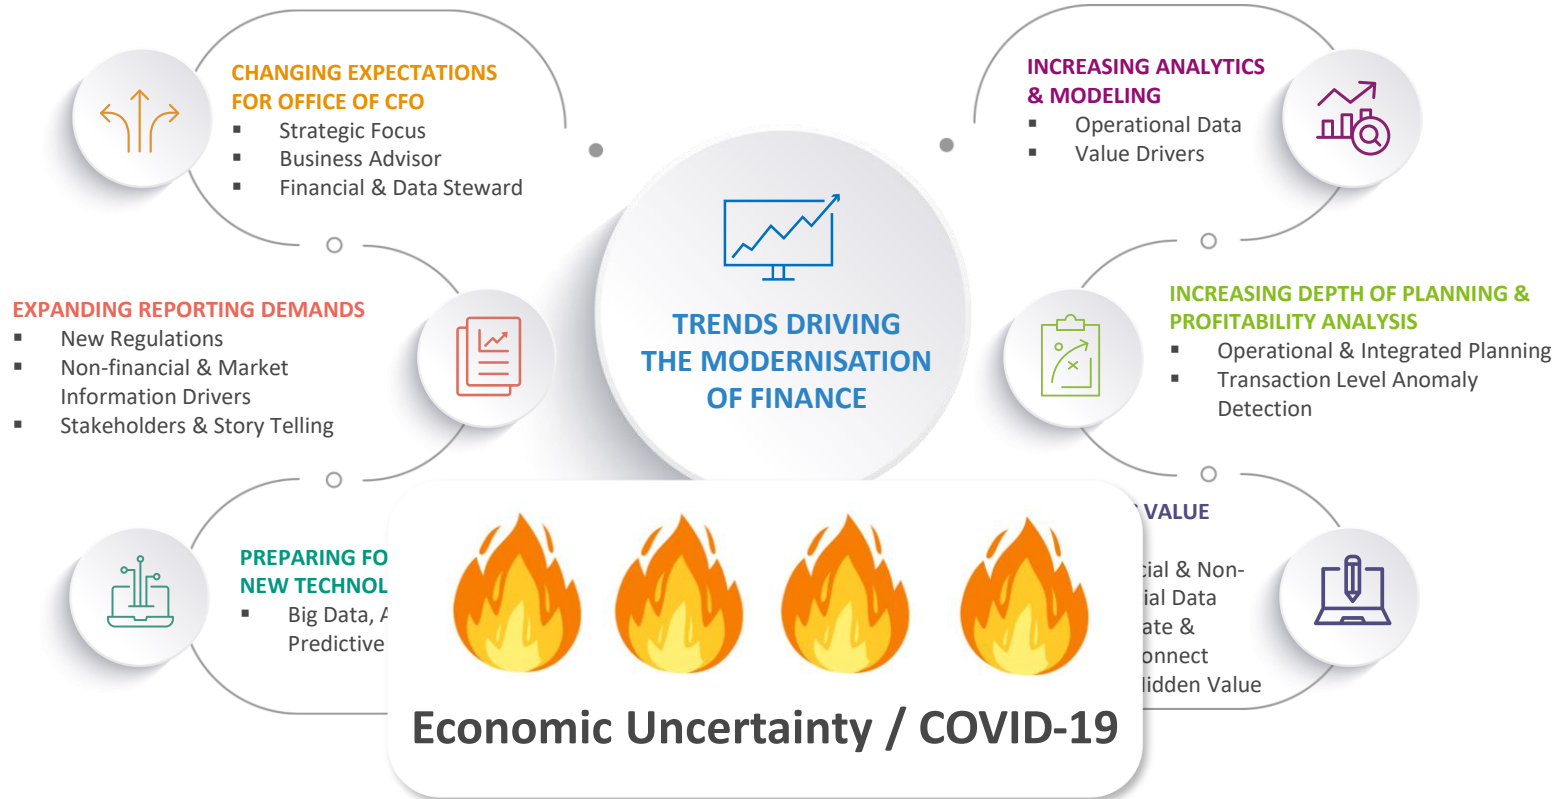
CHANGING EXPECTATIONS FOR OFFICE OF CFO
▪ Strategic Focus
▪ Business Advisor
▪ Financial & Data Steward

INCREASING ANALYTICS & MODELING
▪ Operational Data
▪ Value Drivers

EXPANDING REPORTING DEMANDS
▪ New Regulations
▪ Non-financial & Market Information Drivers
▪ Stakeholders & Story Telling

TRENDS DRIVING THE MODERNISATION OF FINANCE

INCREASING DEPTH OF PLANNING & PROFITABILITY ANALYSIS
▪ Operational & Integrated Planning
▪ Transaction Level Anomaly Detection

PREPARING FO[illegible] NEW TECHNOL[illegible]
▪ Big Data, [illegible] Predictive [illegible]

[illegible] VALUE
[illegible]cial & Non-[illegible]ial Data
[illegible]ate & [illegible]onnect
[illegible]idden Value

Economic Uncertainty / COVID-19